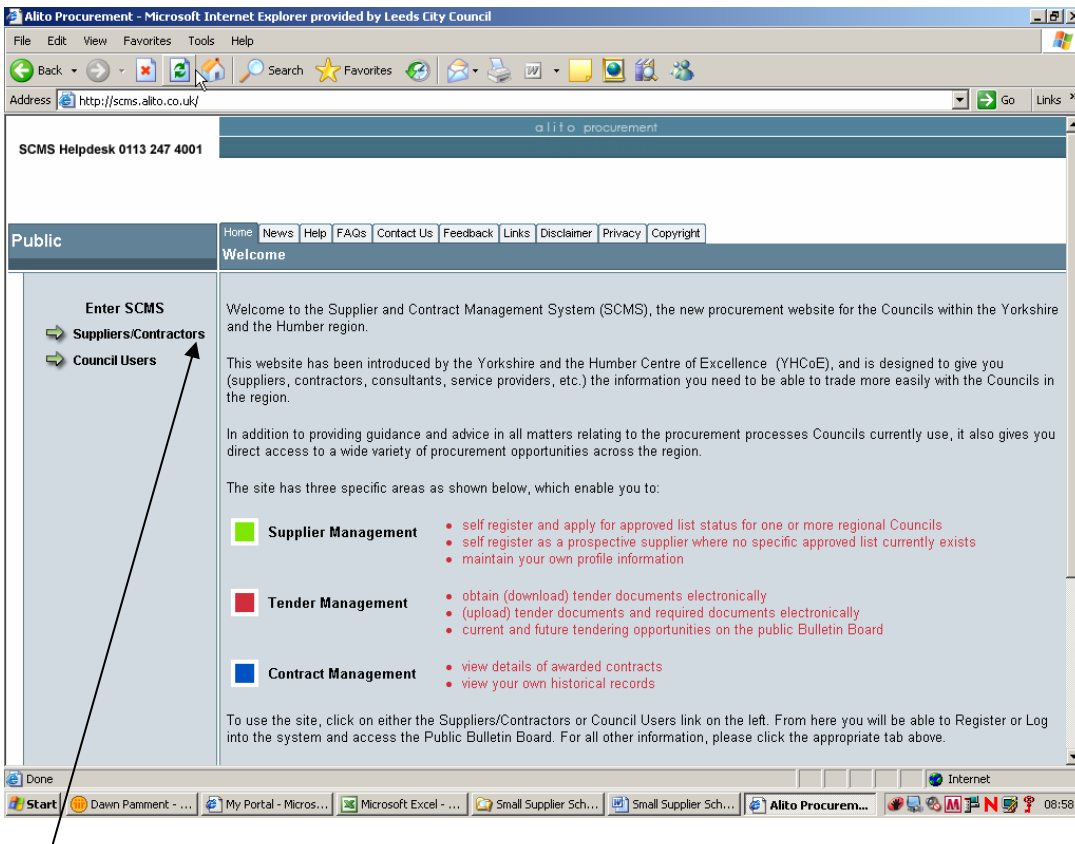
Alito Procurement - Microsoft Internet Explorer provided by Leeds City Council

File Edit View Favorites Tools Help

Back Search Favorites

Address http://scms.alito.co.uk/ Go Links

alito procurement

SCMS Helpdesk 0113 247 4001

Public

Home News Help FAQs Contact Us Feedback Links Disclaimer Privacy Copyright

Welcome

Enter SCMS
Suppliers/Contractors
Council Users

Welcome to the Supplier and Contract Management System (SCMS), the new procurement website for the Councils within the Yorkshire and the Humber region.

This website has been introduced by the Yorkshire and the Humber Centre of Excellence (YHCoE), and is designed to give you (suppliers, contractors, consultants, service providers, etc.) the information you need to be able to trade more easily with the Councils in the region.

In addition to providing guidance and advice in all matters relating to the procurement processes Councils currently use, it also gives you direct access to a wide variety of procurement opportunities across the region.

The site has three specific areas as shown below, which enable you to:

Supplier Management
• self register and apply for approved list status for one or more regional Councils
• self register as a prospective supplier where no specific approved list currently exists
• maintain your own profile information

Tender Management
• obtain (download) tender documents electronically
• (upload) tender documents and required documents electronically
• current and future tendering opportunities on the public Bulletin Board

Contract Management
• view details of awarded contracts
• view your own historical records

To use the site, click on either the Suppliers/Contractors or Council Users link on the left. From here you will be able to Register or Log into the system and access the Public Bulletin Board. For all other information, please click the appropriate tab above.

Done Internet

Start Dawn Pamment - ... My Portal - Micros... Microsoft Excel - ... Small Supplier Sch... Small Supplier Sch... Alito Procurem... 08:58